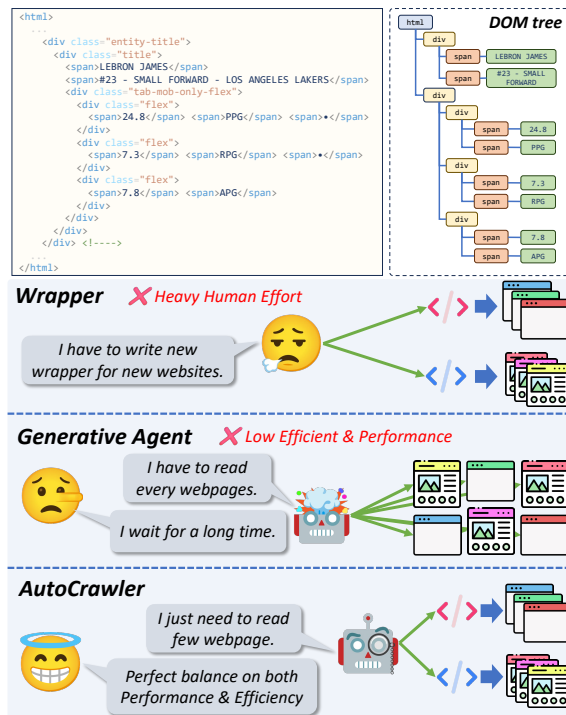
<html>
...
<div class="entity-title">
<div class="title">
<span>LEBRON JAMES</span>
<span>#23 - SMALL FORWARD - LOS ANGELES LAKERS</span>
<div class="tab-mob-only-flex">
<div class="flex">
<span>24.8</span> <span>PPG</span> <span>•</span>
</div>
<div class="flex">
<span>7.3</span> <span>RPG</span> <span>•</span>
</div>
<div class="flex">
<span>7.8</span> <span>APG</span>
</div>
</div>
</div>
</div> <!---->
...
</html>

DOM tree

html
div
span LEBRON JAMES
span #23 - SMALL FORWARD
div
div
span 24.8
span PPG
div
span 7.3
span RPG
div
span 7.8
span APG

Wrapper
Heavy Human Effort
I have to write new wrapper for new websites.

Generative Agent
Low Efficient & Performance
I have to read every webpages.
I wait for a long time.

AutoCrawler
I just need to read few webpage.
Perfect balance on both Performance & Efficiency